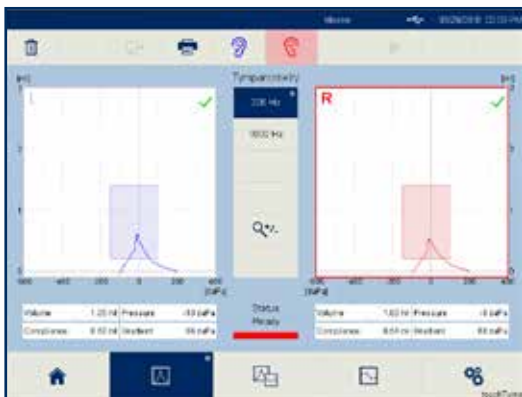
Tympanometry

226 Hz

1000 Hz

L

R

[ml]

[ml]

Volume 1.20 ml Pressure -10 daPa
Compliance 0.60 ml Gradient 66 daPa

Status
Ready

Volume 1.02 ml Pressure -10 daPa
Compliance 0.58 ml Gradient 66 daPa

[daPa]

[daPa]